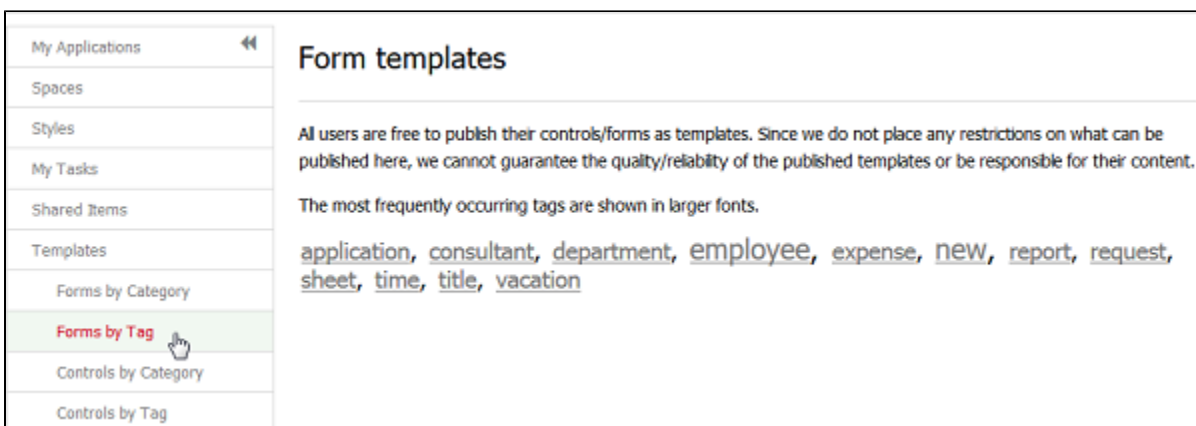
My Applications
Spaces
Styles
My Tasks
Shared Items
Templates
Forms by Category
Forms by Tag
Controls by Category
Controls by Tag

Form templates

All users are free to publish their controls/forms as templates. Since we do not place any restrictions on what can be published here, we cannot guarantee the quality/reliability of the published templates or be responsible for their content.

The most frequently occurring tags are shown in larger fonts.

application, consultant, department, employee, expense, new, report, request, sheet, time, title, vacation